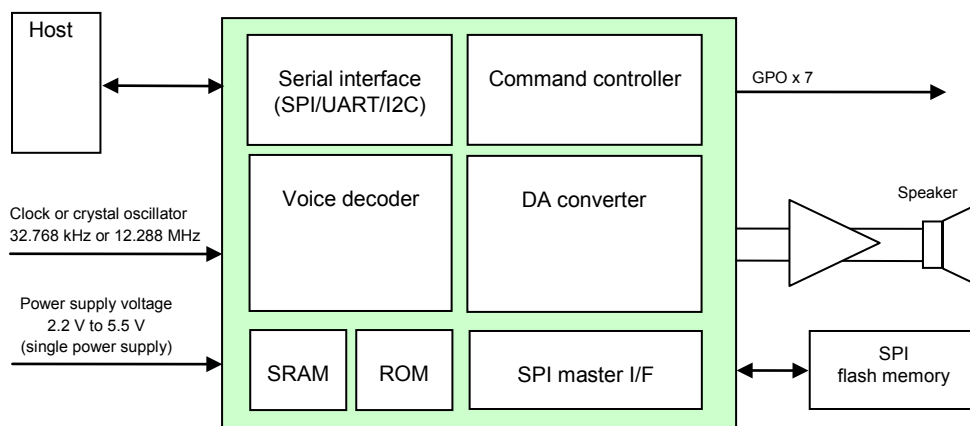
Host

Serial interface (SPI/UART/I2C)

Command controller

GPO x 7

Voice decoder

DA converter

Speaker

Clock or crystal oscillator 32.768 kHz or 12.288 MHz

Power supply voltage 2.2 V to 5.5 V (single power supply)

SRAM

ROM

SPI master I/F

SPI flash memory